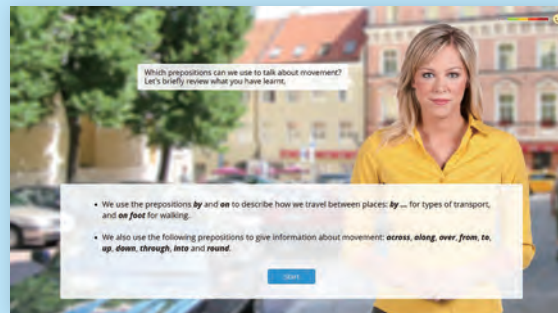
Which prepositions can we use to talk about movement? Let's briefly review what you have learnt.

• We use the prepositions *by* and *on* to describe how we travel between places: *by ...* for types of transport, and *on foot* for walking.

• We also use the following prepositions to give information about movement: *across*, *along*, *over*, *from*, *to*, *up*, *down*, *through*, *into* and *round*.

Start